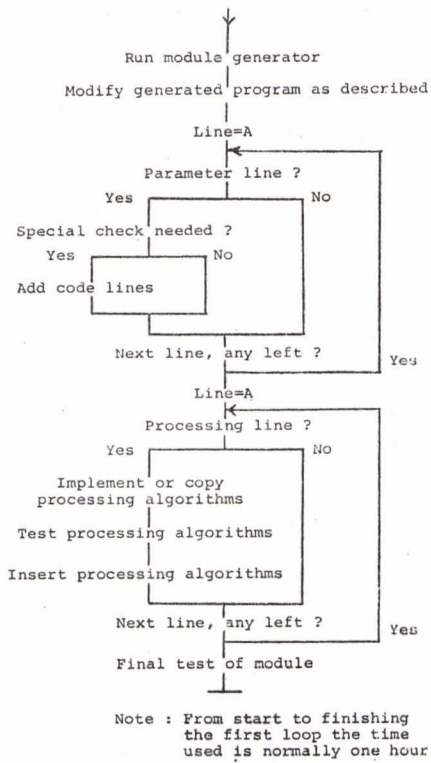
Run module generator

Modify generated program as described

Line=A

Parameter line ?

Yes

No

Special check needed ?

Yes

No

Add code lines

Next line, any left ?

Yes

Line=A

Processing line ?

Yes

No

Implement or copy processing algorithms

Test processing algorithms

Insert processing algorithms

Next line, any left ?

Yes

Final test of module

Note : From start to finishing the first loop the time used is normally one hour